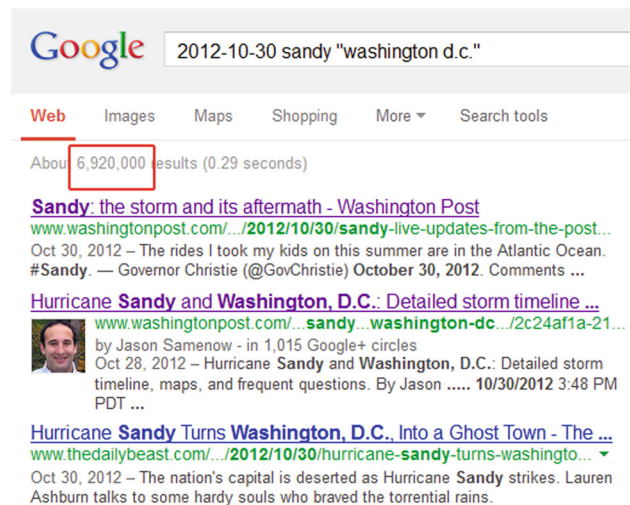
Google

2012-10-30 sandy "washington d.c."

Web Images Maps Shopping More Search tools

About 6,920,000 results (0.29 seconds)

Sandy: the storm and its aftermath - Washington Post
www.washingtonpost.com/.../2012/10/30/sandy-live-updates-from-the-post...
Oct 30, 2012 – The rides I took my kids on this summer are in the Atlantic Ocean. #Sandy. — Governor Christie (@GovChristie) October 30, 2012. Comments ...

Hurricane Sandy and Washington, D.C.: Detailed storm timeline ...
www.washingtonpost.com/...sandy...washington-dc.../2c24af1a-21...
by Jason Samenow - in 1,015 Google+ circles
Oct 28, 2012 – Hurricane Sandy and Washington, D.C.: Detailed storm timeline, maps, and frequent questions. By Jason ..... 10/30/2012 3:48 PM PDT ...

Hurricane Sandy Turns Washington, D.C., Into a Ghost Town - The ...
www.thedailybeast.com/.../2012/10/30/hurricane-sandy-turns-washingto...
Oct 30, 2012 – The nation's capital is deserted as Hurricane Sandy strikes. Lauren Ashburn talks to some hardy souls who braved the torrential rains.